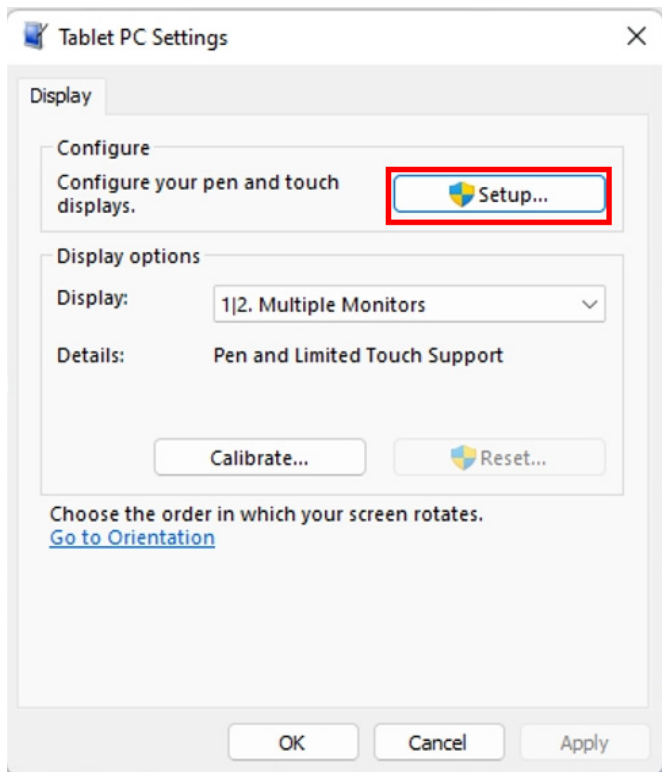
Tablet PC Settings

×

Display

Configure

Configure your pen and touch displays.

Setup...

Display options

Display:

1|2. Multiple Monitors

Details:

Pen and Limited Touch Support

Calibrate...

Reset...

Choose the order in which your screen rotates.

Go to Orientation

OK

Cancel

Apply